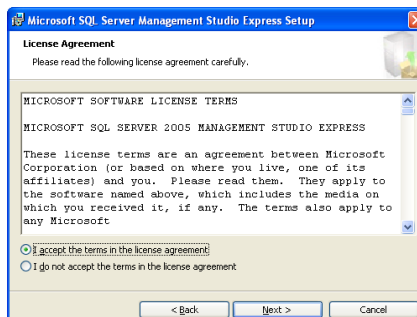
Microsoft SQL Server Management Studio Express Setup

License Agreement

Please read the following license agreement carefully.

MICROSOFT SOFTWARE LICENSE TERMS

MICROSOFT SQL SERVER 2005 MANAGEMENT STUDIO EXPRESS

These license terms are an agreement between Microsoft Corporation (or based on where you live, one of its affiliates) and you. Please read them. They apply to the software named above, which includes the media on which you received it, if any. The terms also apply to any Microsoft

I accept the terms in the license agreement

I do not accept the terms in the license agreement

< Back

Next >

Cancel